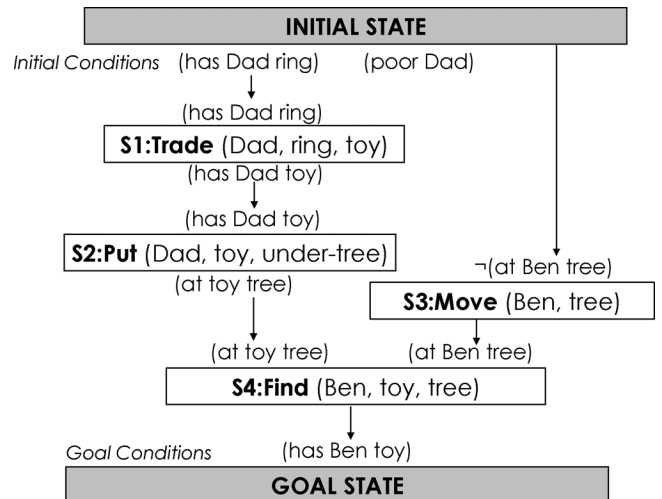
INITIAL STATE

Initial Conditions (has Dad ring) (poor Dad)

(has Dad ring)

S1:Trade (Dad, ring, toy)

(has Dad toy)

(has Dad toy)

S2:Put (Dad, toy, under-tree)

(at toy tree)

¬(at Ben tree)

S3:Move (Ben, tree)

(at toy tree) (at Ben tree)

S4:Find (Ben, toy, tree)

Goal Conditions (has Ben toy)

GOAL STATE